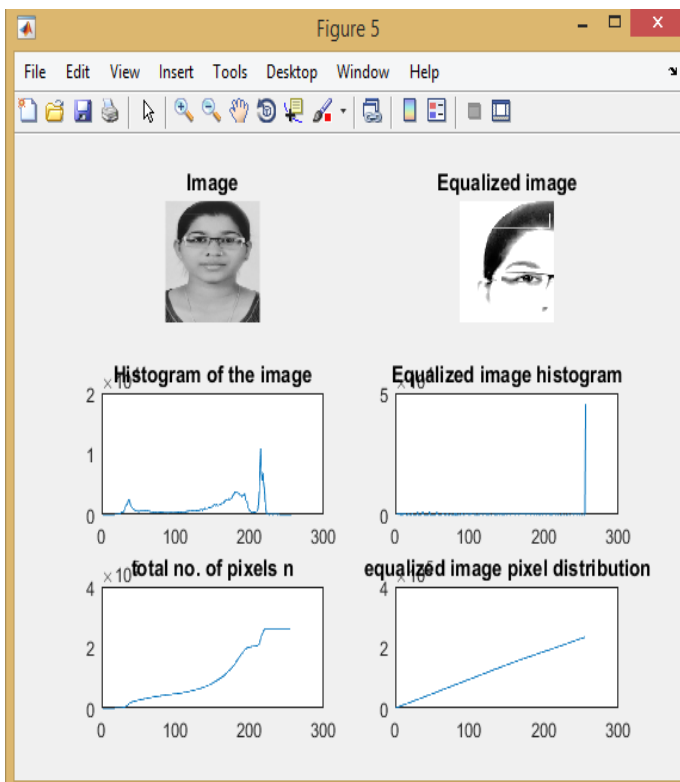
Figure 5

File Edit View Insert Tools Desktop Window Help

Image

Equalized image

Histogram of the image
$\times 10$
2
1
0
0 100 200 300

Equalized image histogram
$\times 10$
5
0
0 100 200 300

total no. of pixels n
$\times 10$
4
2
0
0 100 200 300

equalized image pixel distribution
$\times 10$
4
2
0
0 100 200 300